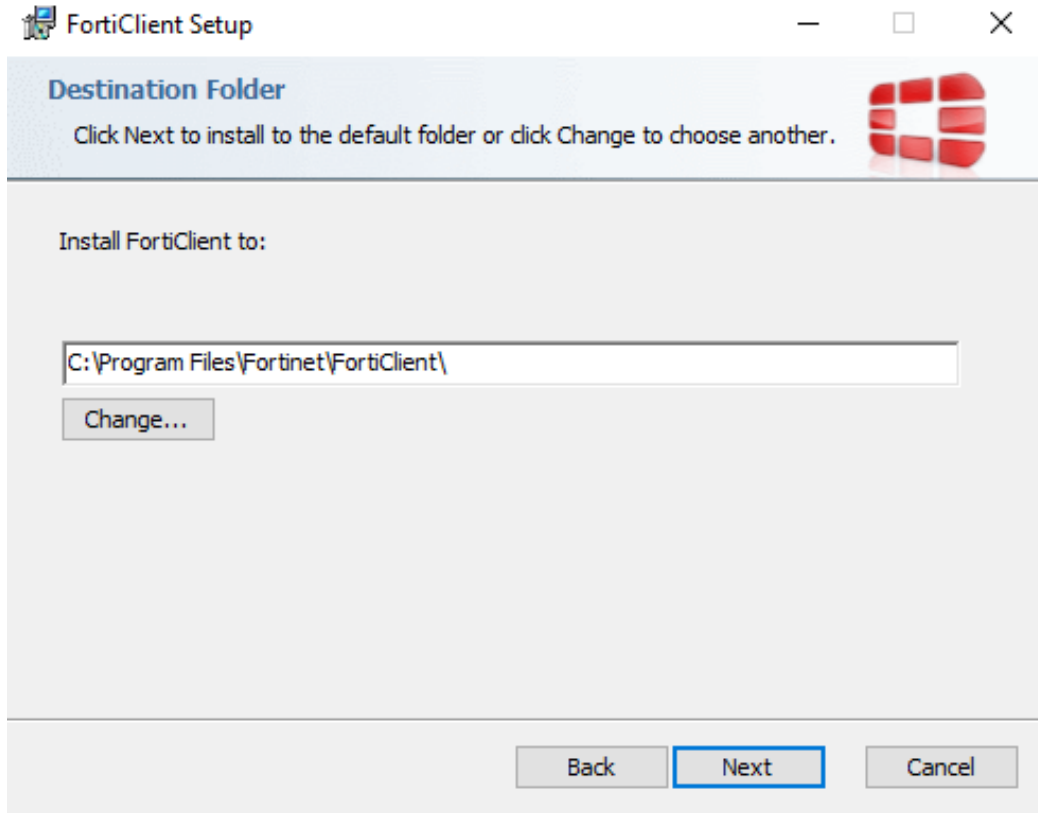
FortiClient Setup

Destination Folder

Click Next to install to the default folder or click Change to choose another.

Install FortiClient to:

C:\Program Files\Fortinet\FortiClient\

Change...

Back

Next

Cancel